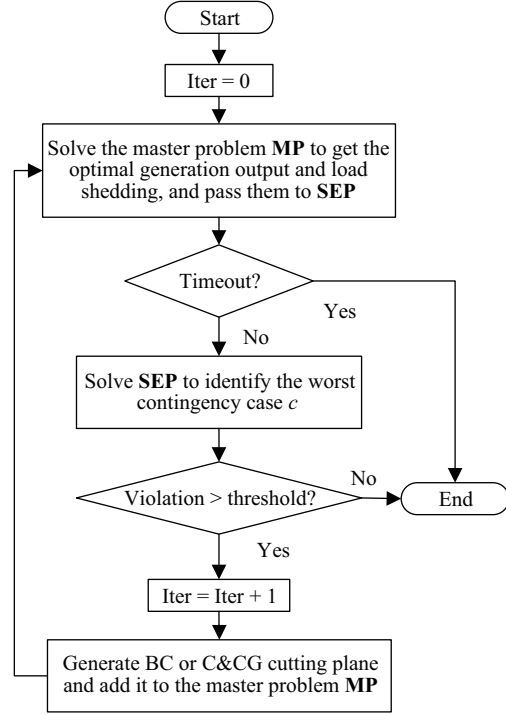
Start

Iter = 0

Solve the master problem MP to get the optimal generation output and load shedding, and pass them to SEP

Timeout?

Yes

No

Solve SEP to identify the worst contingency case $c$

Violation > threshold?

No

End

Yes

Iter = Iter + 1

Generate BC or C&CG cutting plane and add it to the master problem MP